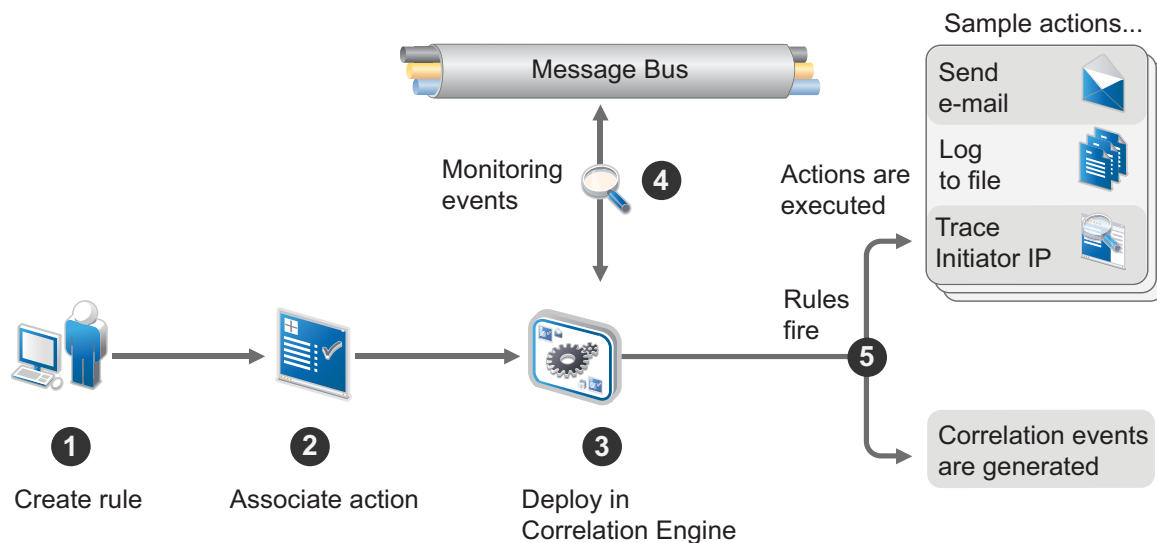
Message Bus

Sample actions...

Send e-mail

Log to file

Trace Initiator IP

Monitoring events

4

Actions are executed

Rules fire

5

Correlation events are generated

1

Create rule

2

Associate action

3

Deploy in Correlation Engine